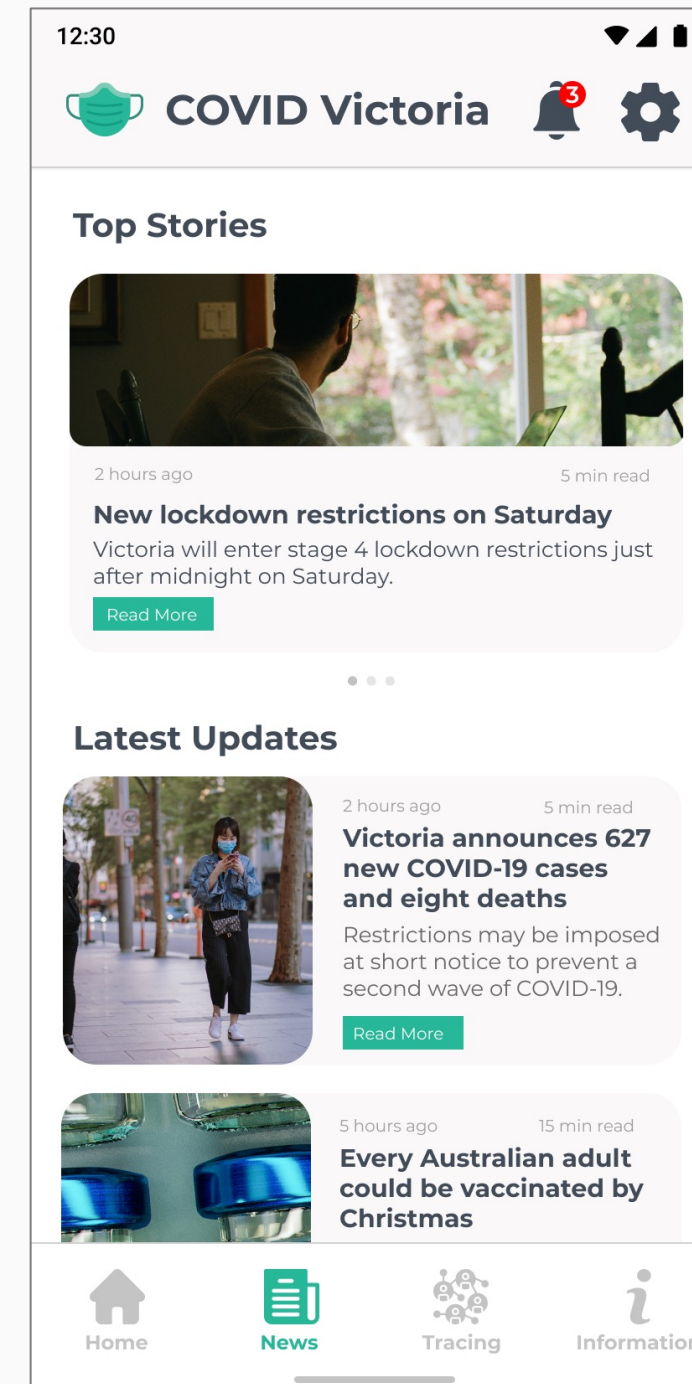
12:30

COVID Victoria

3

Top Stories

2 hours ago

5 min read

New lockdown restrictions on Saturday

Victoria will enter stage 4 lockdown restrictions just after midnight on Saturday.

Read More

Latest Updates

2 hours ago

5 min read

Victoria announces 627 new COVID-19 cases and eight deaths

Restrictions may be imposed at short notice to prevent a second wave of COVID-19.

Read More

5 hours ago

15 min read

Every Australian adult could be vaccinated by Christmas

Home

News

Tracing

Informatio